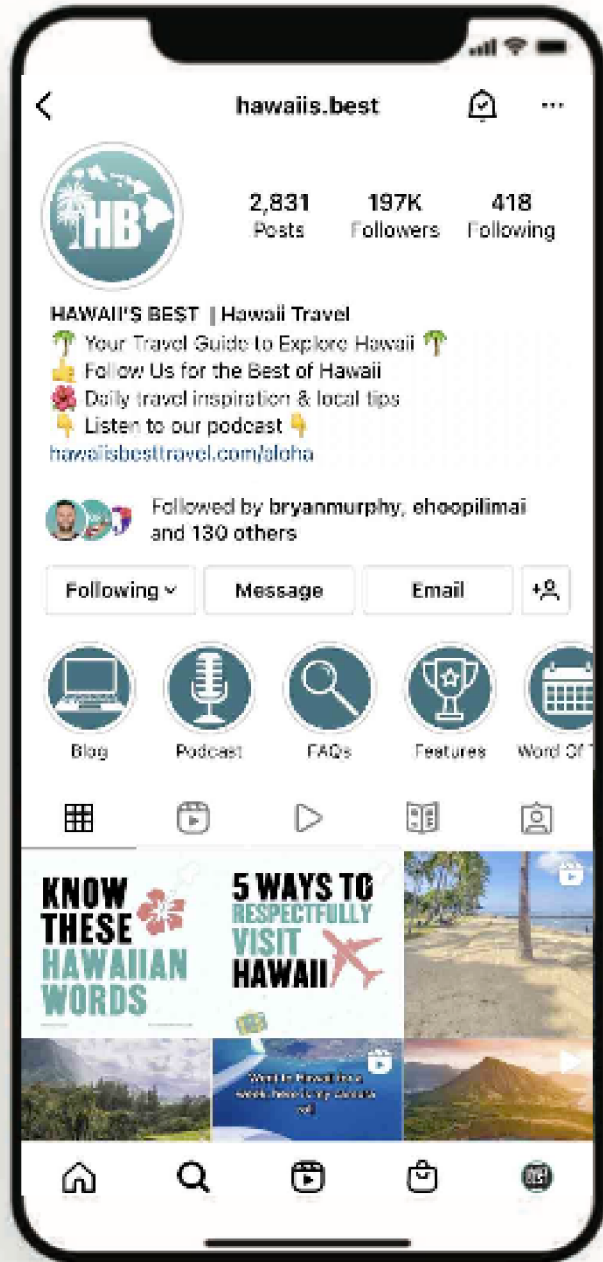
hawaiis.best

HB

2,831 Posts
197K Followers
418 Following

HAWAII'S BEST | Hawaii Travel
🌴 Your Travel Guide to Explore Hawaii 🌴
👍 Follow Us for the Best of Hawaii
🌺 Daily travel inspiration & local tips
👇 Listen to our podcast 👇
hawaiisbesttravel.com/aloha

Followed by bryanmurphy, ehoopilimai and 130 others

Following
Message
Email

Blog
Podcast
FAQs
Features
Word Of T

KNOW THESE HAWAIIAN WORDS

5 WAYS TO RESPECTFULLY VISIT HAWAII

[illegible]